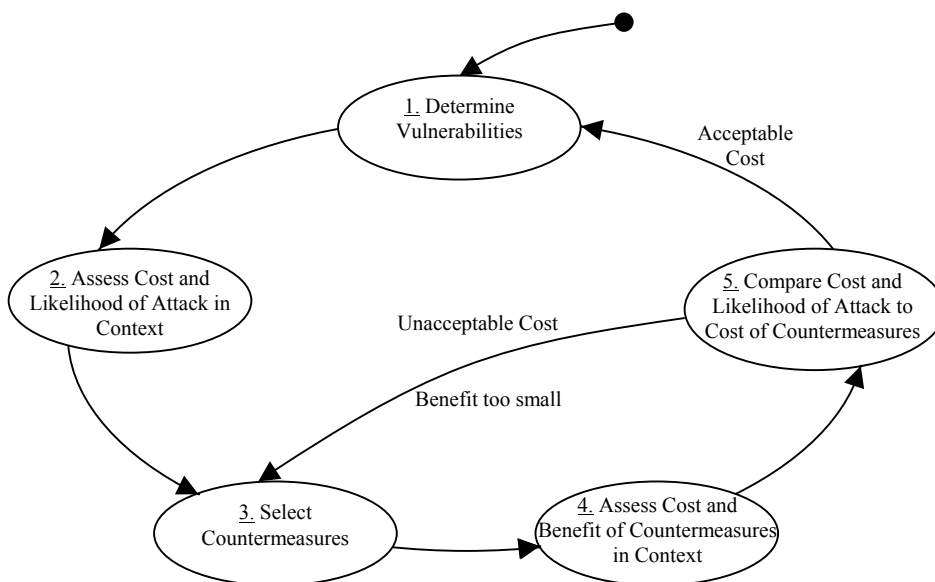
1. Determine Vulnerabilities

Acceptable Cost

2. Assess Cost and Likelihood of Attack in Context

5. Compare Cost and Likelihood of Attack to Cost of Countermeasures

Unacceptable Cost

Benefit too small

3. Select Countermeasures

4. Assess Cost and Benefit of Countermeasures in Context